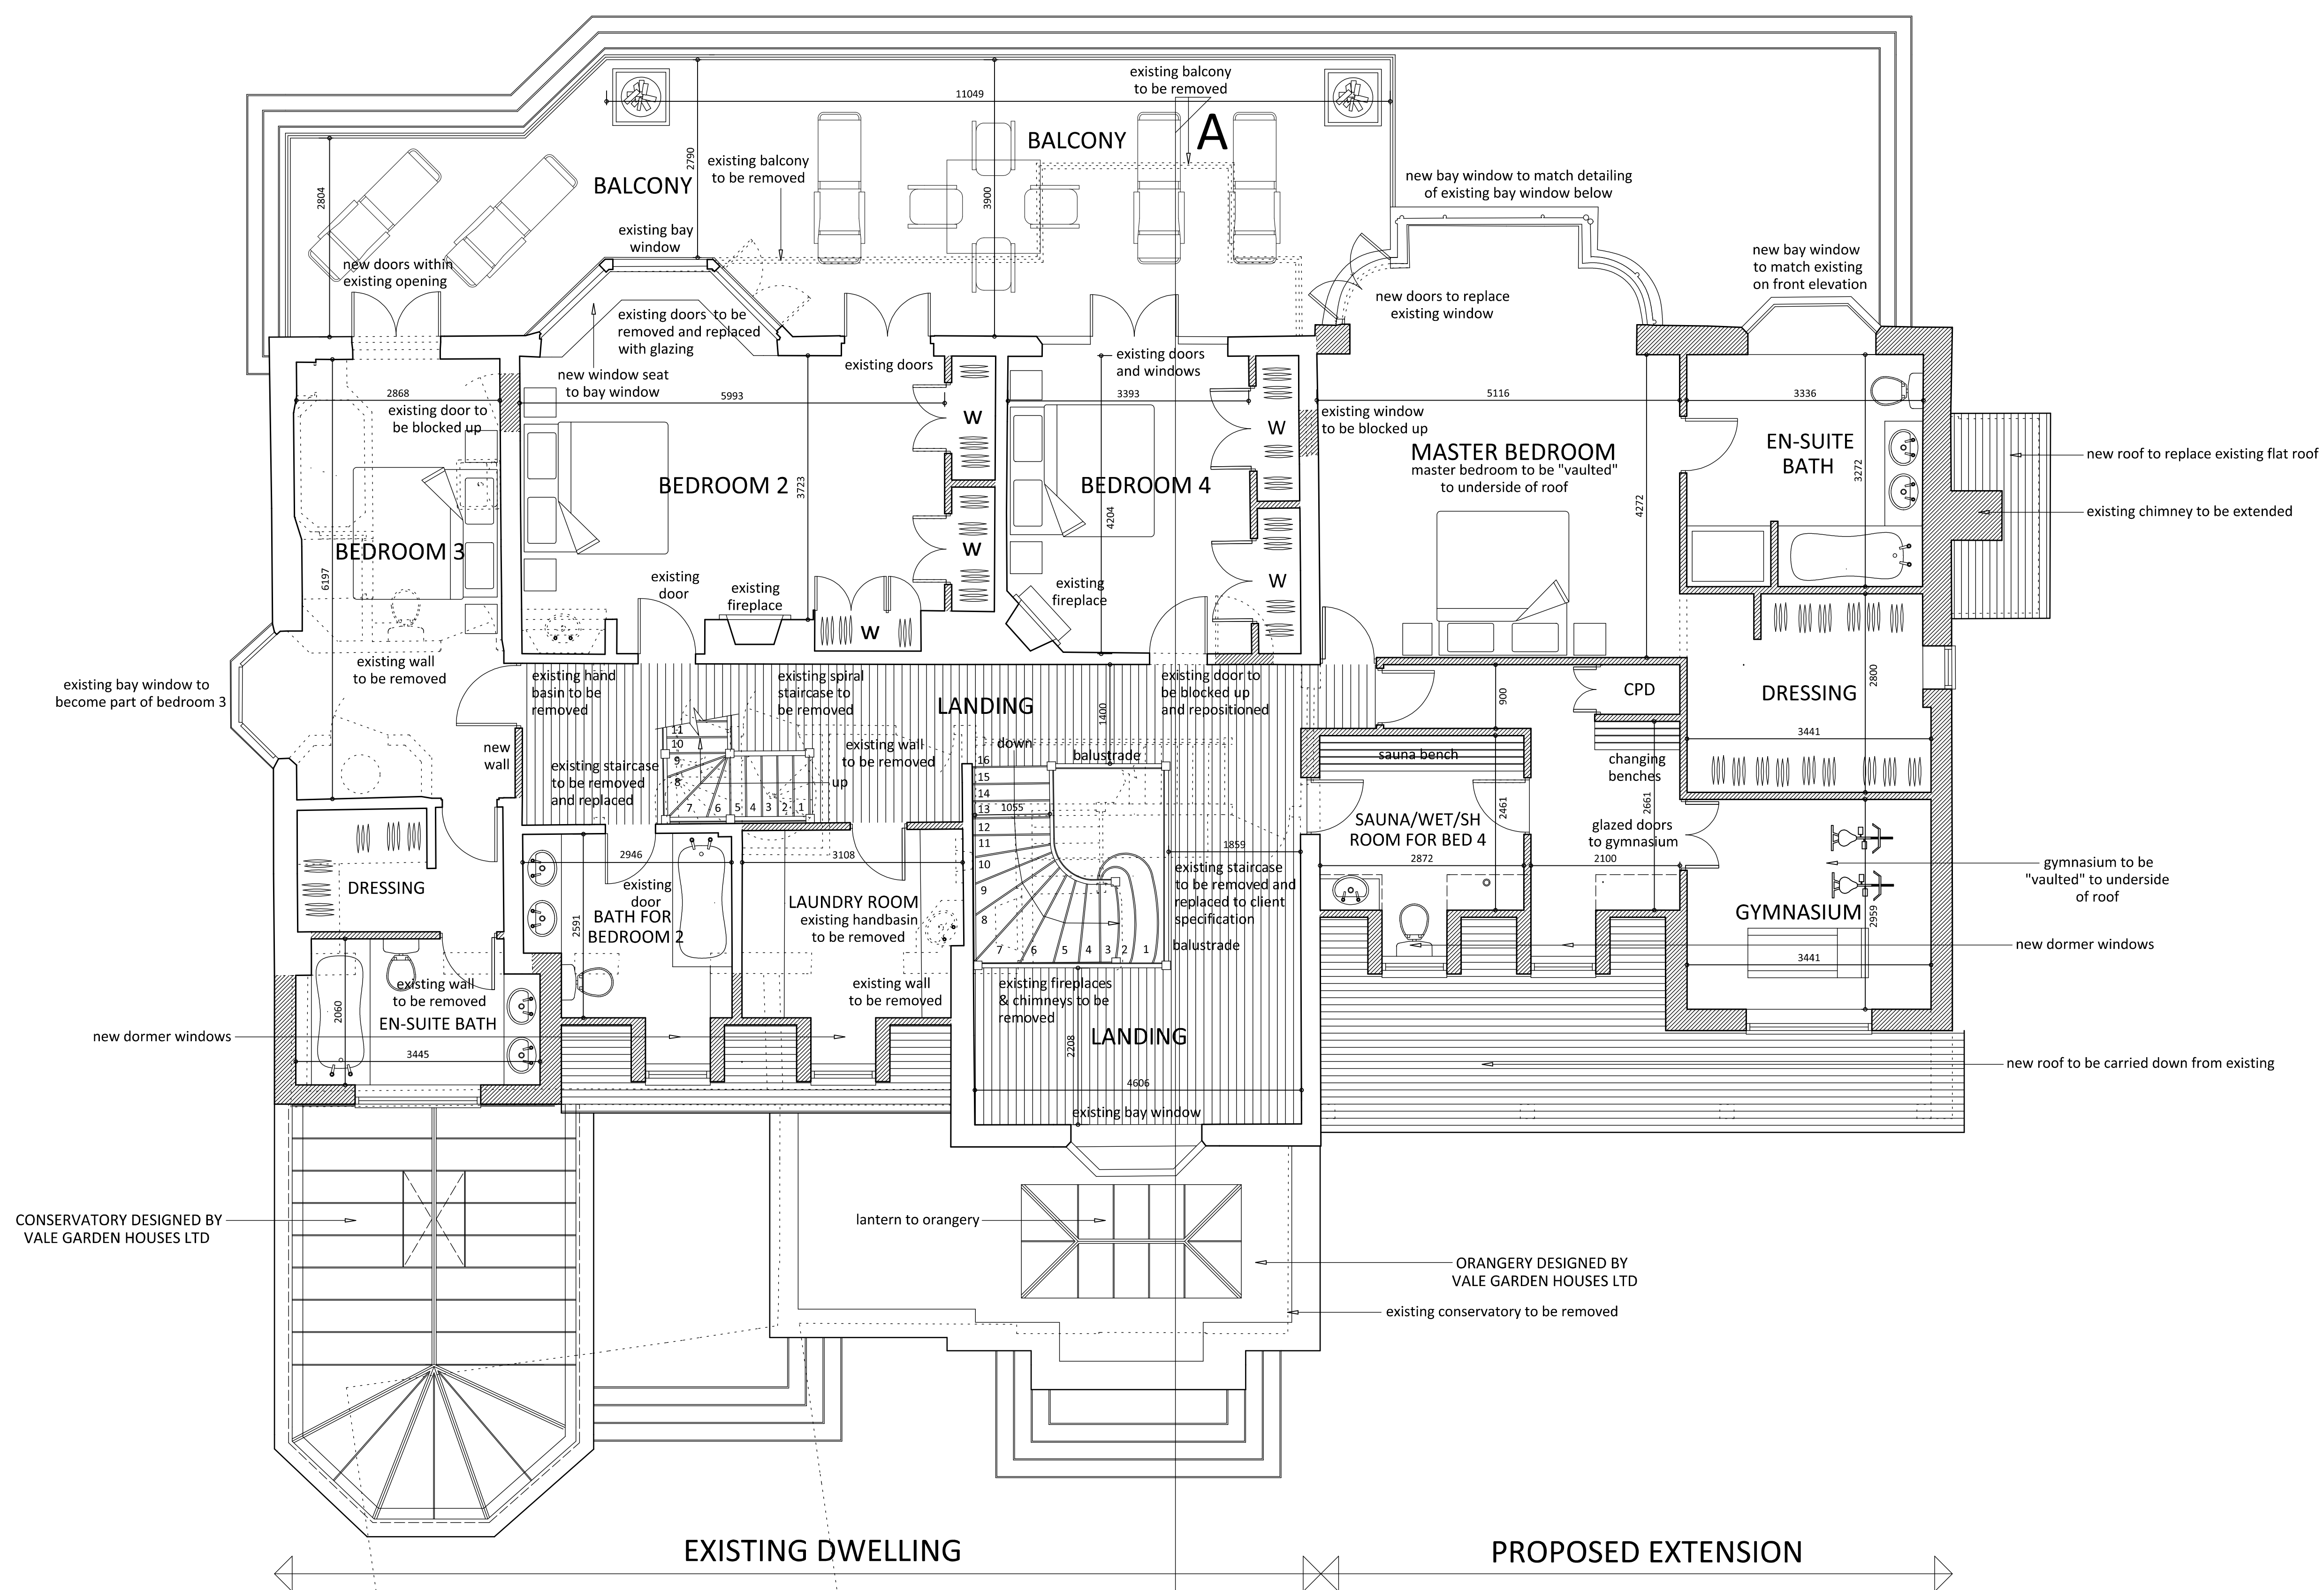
existing balcony to be removed
11049
A
BALCONY
2790
existing balcony to be removed
BALCONY
2804
3900
new bay window to match detailing of existing bay window below
existing bay window
new doors within existing opening
new bay window to match existing on front elevation
new doors to replace existing window
existing doors to be removed and replaced with glazing
existing doors
existing doors and windows
new window seat to bay window
2868
5993
3393
5116
3336
existing door to be blocked up
W
existing window to be blocked up
W
EN-SUITE BATH
new roof to replace existing flat roof
MASTER BEDROOM
master bedroom to be "vaulted" to underside of roof
BEDROOM 2
3723
BEDROOM 4
3272
4204
4272
existing chimney to be extended
W
BEDROOM 3
W
6197
existing door
existing fireplace
existing fireplace
W
existing wall to be removed
existing hand basin to be removed
existing spiral staircase to be removed
LANDING
existing door to be blocked up and repositioned
CPD
900
1400
DRESSING
2800
existing bay window to become part of bedroom 3
new wall
11
10
9
8
7
6
5
4
3
2
1
existing staircase to be removed and replaced
existing wall to be removed
up
down
balustrade
sauna bench
changing benches
3441
16
15
14
13
1055
12
11
10
9
8
7
6
5
4
3
2
1
SAUNA/WET/SH ROOM FOR BED 4
2461
2661
glazed doors to gymnasium
2946
3108
1859
2872
2100
gymnasium to be "vaulted" to underside of roof
DRESSING
existing door
BATH FOR BEDROOM 2
2591
LAUNDRY ROOM
existing handbasin to be removed
existing staircase to be removed and replaced to client specification
balustrade
GYMNASIUM
2959
new dormer windows
3441
existing wall to be removed
existing wall to be removed
existing fireplaces & chimneys to be removed
EN-SUITE BATH
2060
new dormer windows
3445
LANDING
2208
new roof to be carried down from existing
4606
existing bay window
CONSERVATORY DESIGNED BY VALE GARDEN HOUSES LTD
lantern to orangery
ORANGERY DESIGNED BY VALE GARDEN HOUSES LTD
existing conservatory to be removed
EXISTING DWELLING
PROPOSED EXTENSION